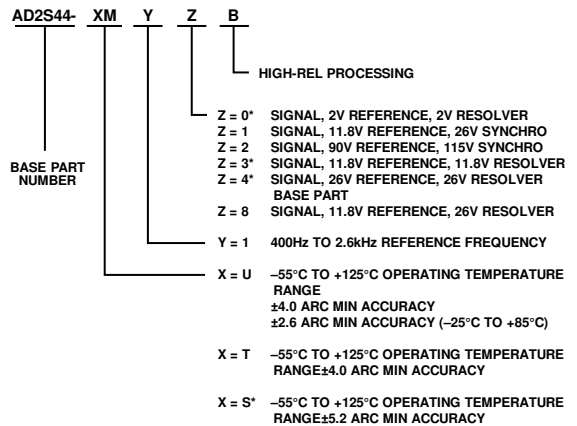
AD2S44- XM Y Z B

HIGH-REL PROCESSING

Z = 0* SIGNAL, 2V REFERENCE, 2V RESOLVER
Z = 1 SIGNAL, 11.8V REFERENCE, 26V SYNCHRO
Z = 2 SIGNAL, 90V REFERENCE, 115V SYNCHRO
Z = 3* SIGNAL, 11.8V REFERENCE, 11.8V RESOLVER
Z = 4* SIGNAL, 26V REFERENCE, 26V RESOLVER BASE PART
Z = 8 SIGNAL, 11.8V REFERENCE, 26V RESOLVER

BASE PART NUMBER

Y = 1 400Hz TO 2.6kHz REFERENCE FREQUENCY

X = U –55°C TO +125°C OPERATING TEMPERATURE RANGE
±4.0 ARC MIN ACCURACY
±2.6 ARC MIN ACCURACY (–25°C TO +85°C)

X = T –55°C TO +125°C OPERATING TEMPERATURE RANGE±4.0 ARC MIN ACCURACY

X = S* –55°C TO +125°C OPERATING TEMPERATURE RANGE±5.2 ARC MIN ACCURACY